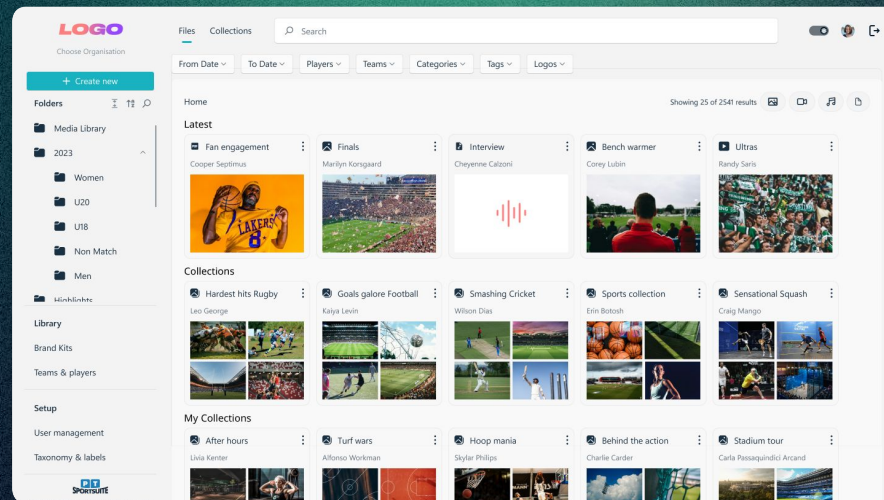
LOGO
Choose Organisation

+ Create new

Folders

Media Library
2023
Women
U20
U18
Non Match
Men
Highlights

Library
Brand Kits
Teams & players

Setup
User management
Taxonomy & labels

PT SPORTSUITE

Files Collections

Search

From Date To Date Players Teams Categories Tags Logos

Home

Showing 25 of 2541 results

Latest

Fan engagement
Cooper Septimus

LAKERS 8

Finals
Marilyn Korsgaard

Interview
Cheyenne Calzoni

Bench warmer
Corey Lubin

Ultras
Randy Saris

Collections

Hardest hits Rugby
Leo George

Goals galore Football
Kaiya Levin

Smashing Cricket
Wilson Dias

Sports collection
Erin Botosh

Sensational Squash
Craig Mango

My Collections

After hours
Livia Kenter

Turf wars
Alfonso Workman

Hoop mania
Skylar Philips

Behind the action
Charlie Carder

Stadium tour
Carla Passaquindici Arcand